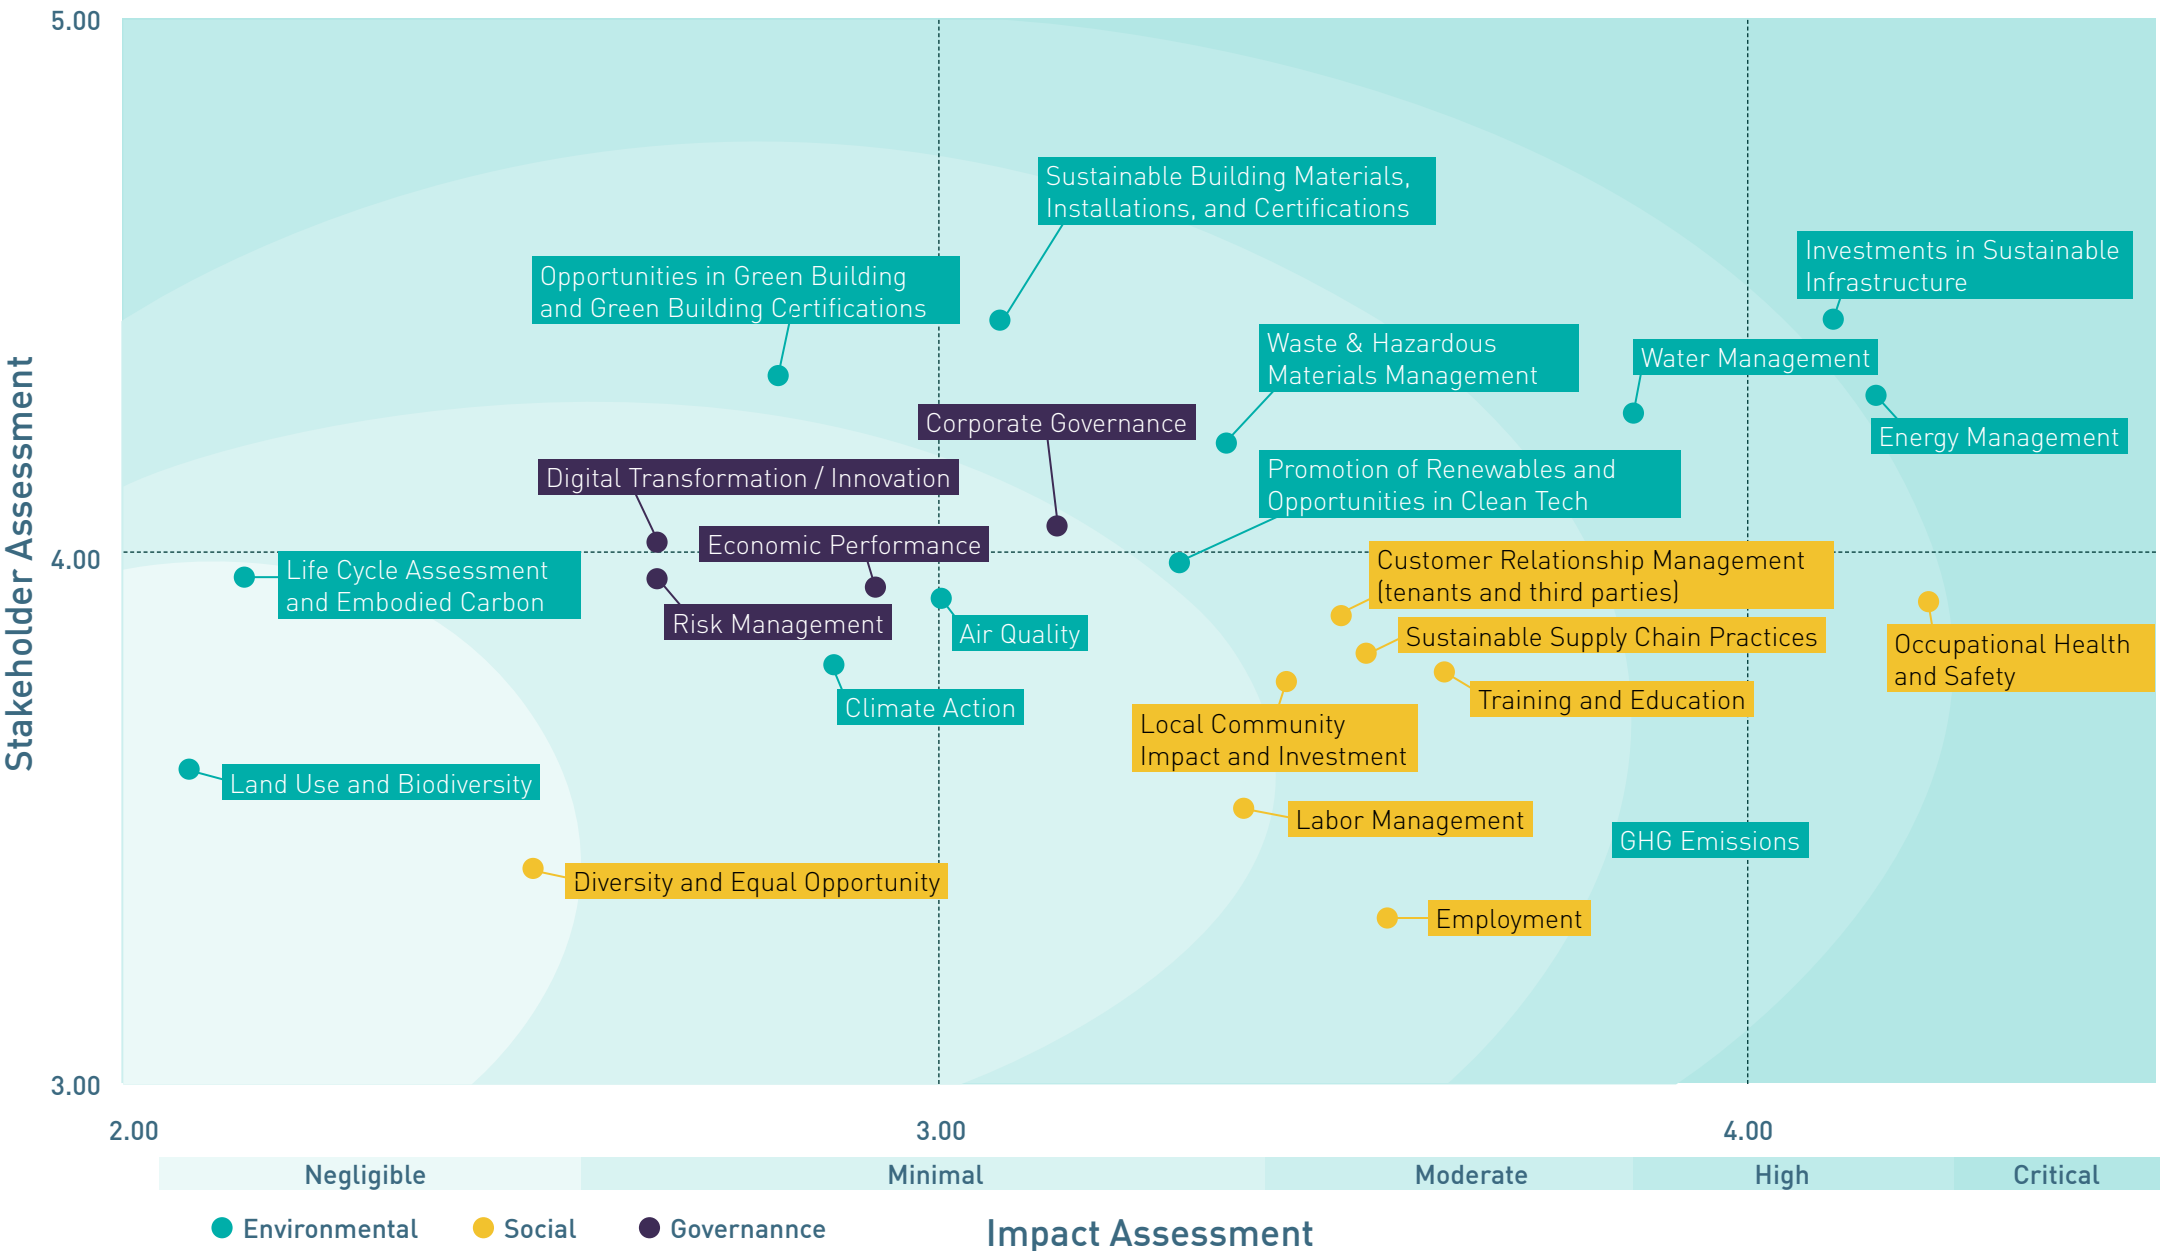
5.00

Stakeholder Assessment

Sustainable Building Materials, Installations, and Certifications

Investments in Sustainable Infrastructure

Opportunities in Green Building and Green Building Certifications

Waste & Hazardous Materials Management

Water Management

Corporate Governance

Energy Management

Digital Transformation / Innovation

Promotion of Renewables and Opportunities in Clean Tech

4.00

Economic Performance

Life Cycle Assessment and Embodied Carbon

Customer Relationship Management (tenants and third parties)

Risk Management

Air Quality

Sustainable Supply Chain Practices

Occupational Health and Safety

Climate Action

Training and Education

Local Community Impact and Investment

Land Use and Biodiversity

Labor Management

GHG Emissions

Diversity and Equal Opportunity

Employment

3.00

2.00

3.00

4.00

| Negligible | Minimal | Moderate | High | Critical |
|---|---|---|---|---|

Environmental Social Governannce

Impact Assessment